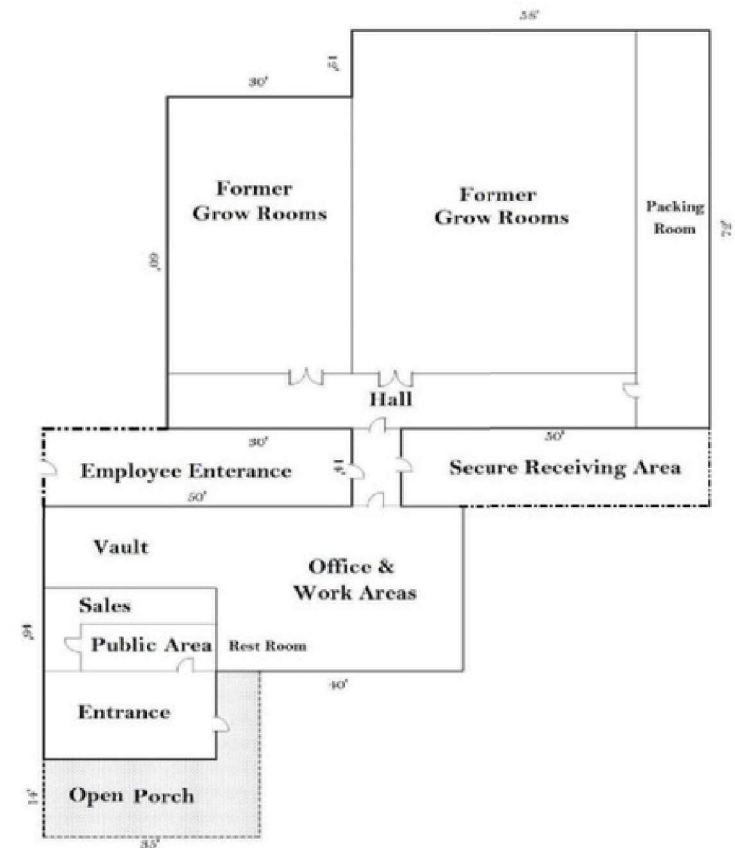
58'

30'

15'

Former Grow Rooms

Former Grow Rooms

Packing Room

72'

60'

Hall

30'

50'

Employee Enterance

14'

Secure Receiving Area

50'

Vault

Office & Work Areas

Sales

46'

Public Area

Rest Room

40'

Entrance

14'

Open Porch

35'